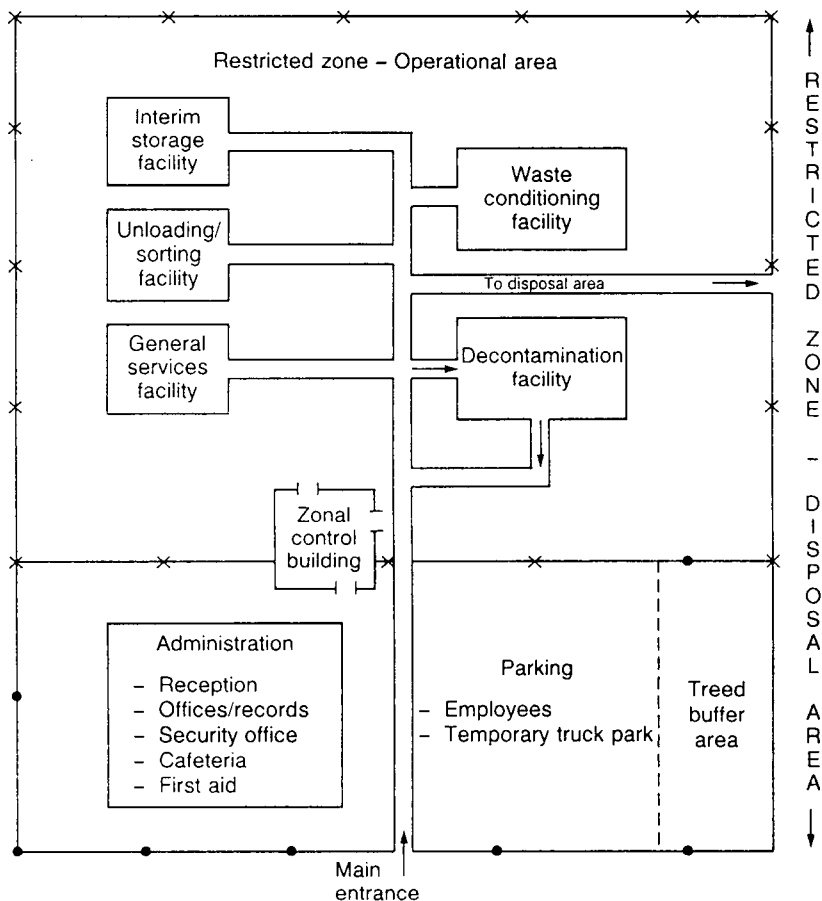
Restricted zone – Operational area

RESTRICTED ZONE – DISPOSAL AREA

Interim storage facility

Waste conditioning facility

Unloading/ sorting facility

To disposal area

General services facility

Decontamination facility

Zonal control building

Administration
– Reception
– Offices/records
– Security office
– Cafeteria
– First aid

Parking
– Employees
– Temporary truck park

Treed buffer area

Main entrance